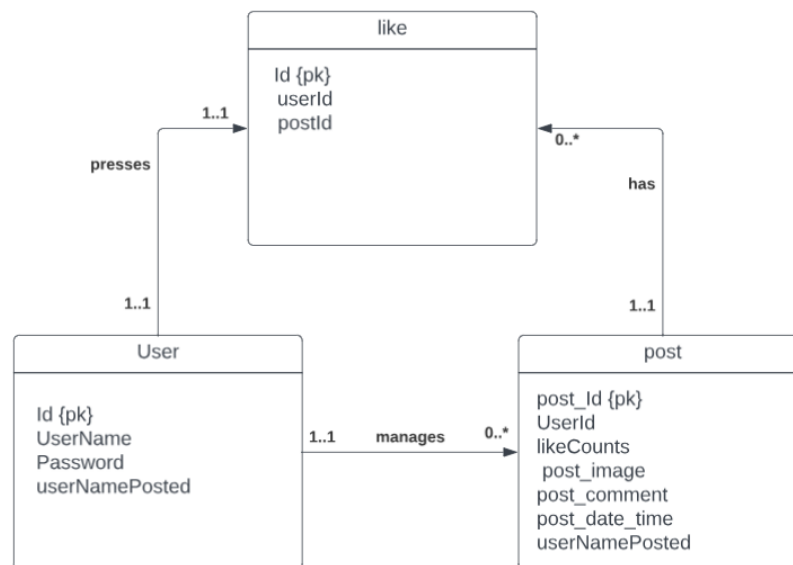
like

Id {pk}
userId
postId

1..1

presses

1..1

0..*

has

1..1

User

Id {pk}
UserName
Password
userNamePosted

1..1

manages

0..*

post

post_Id {pk}
UserId
likeCounts
post_image
post_comment
post_date_time
userNamePosted